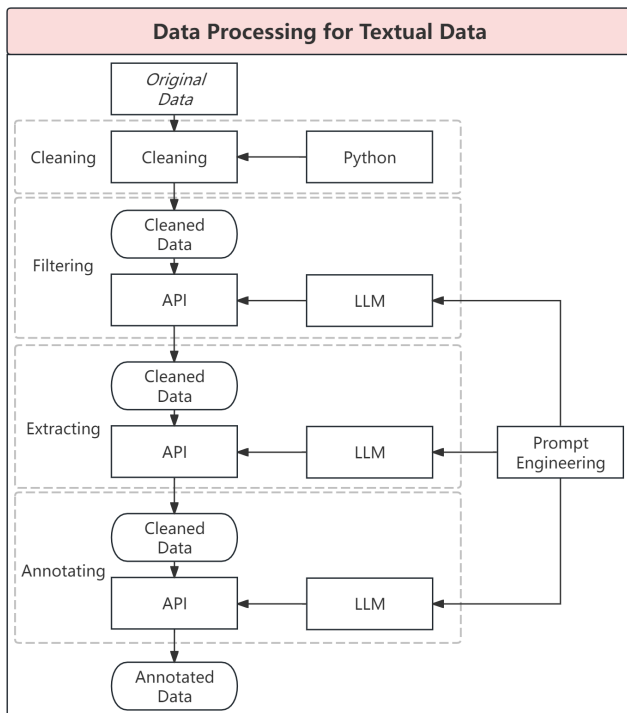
Data Processing for Textual Data

Original Data

Cleaning

Cleaning

Python

Cleaned Data

Filtering

API

LLM

Cleaned Data

Extracting

API

LLM

Prompt Engineering

Cleaned Data

Annotating

API

LLM

Annotated Data